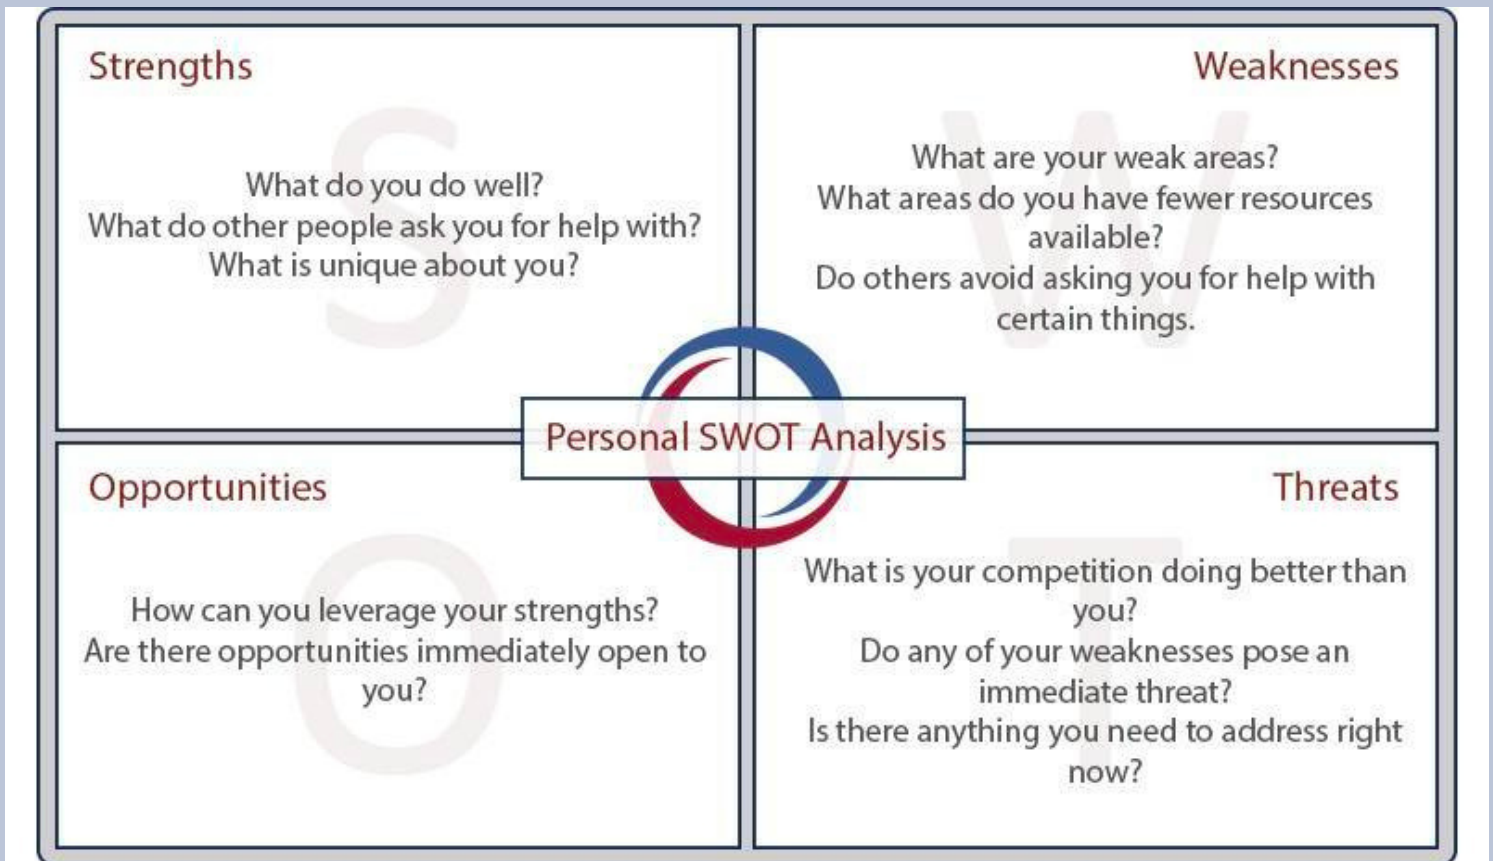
Strengths

What do you do well?
What do other people ask you for help with?
What is unique about you?

Weaknesses

What are your weak areas?
What areas do you have fewer resources available?
Do others avoid asking you for help with certain things.

Personal SWOT Analysis

Opportunities

How can you leverage your strengths?
Are there opportunities immediately open to you?

Threats

What is your competition doing better than you?
Do any of your weaknesses pose an immediate threat?
Is there anything you need to address right now?